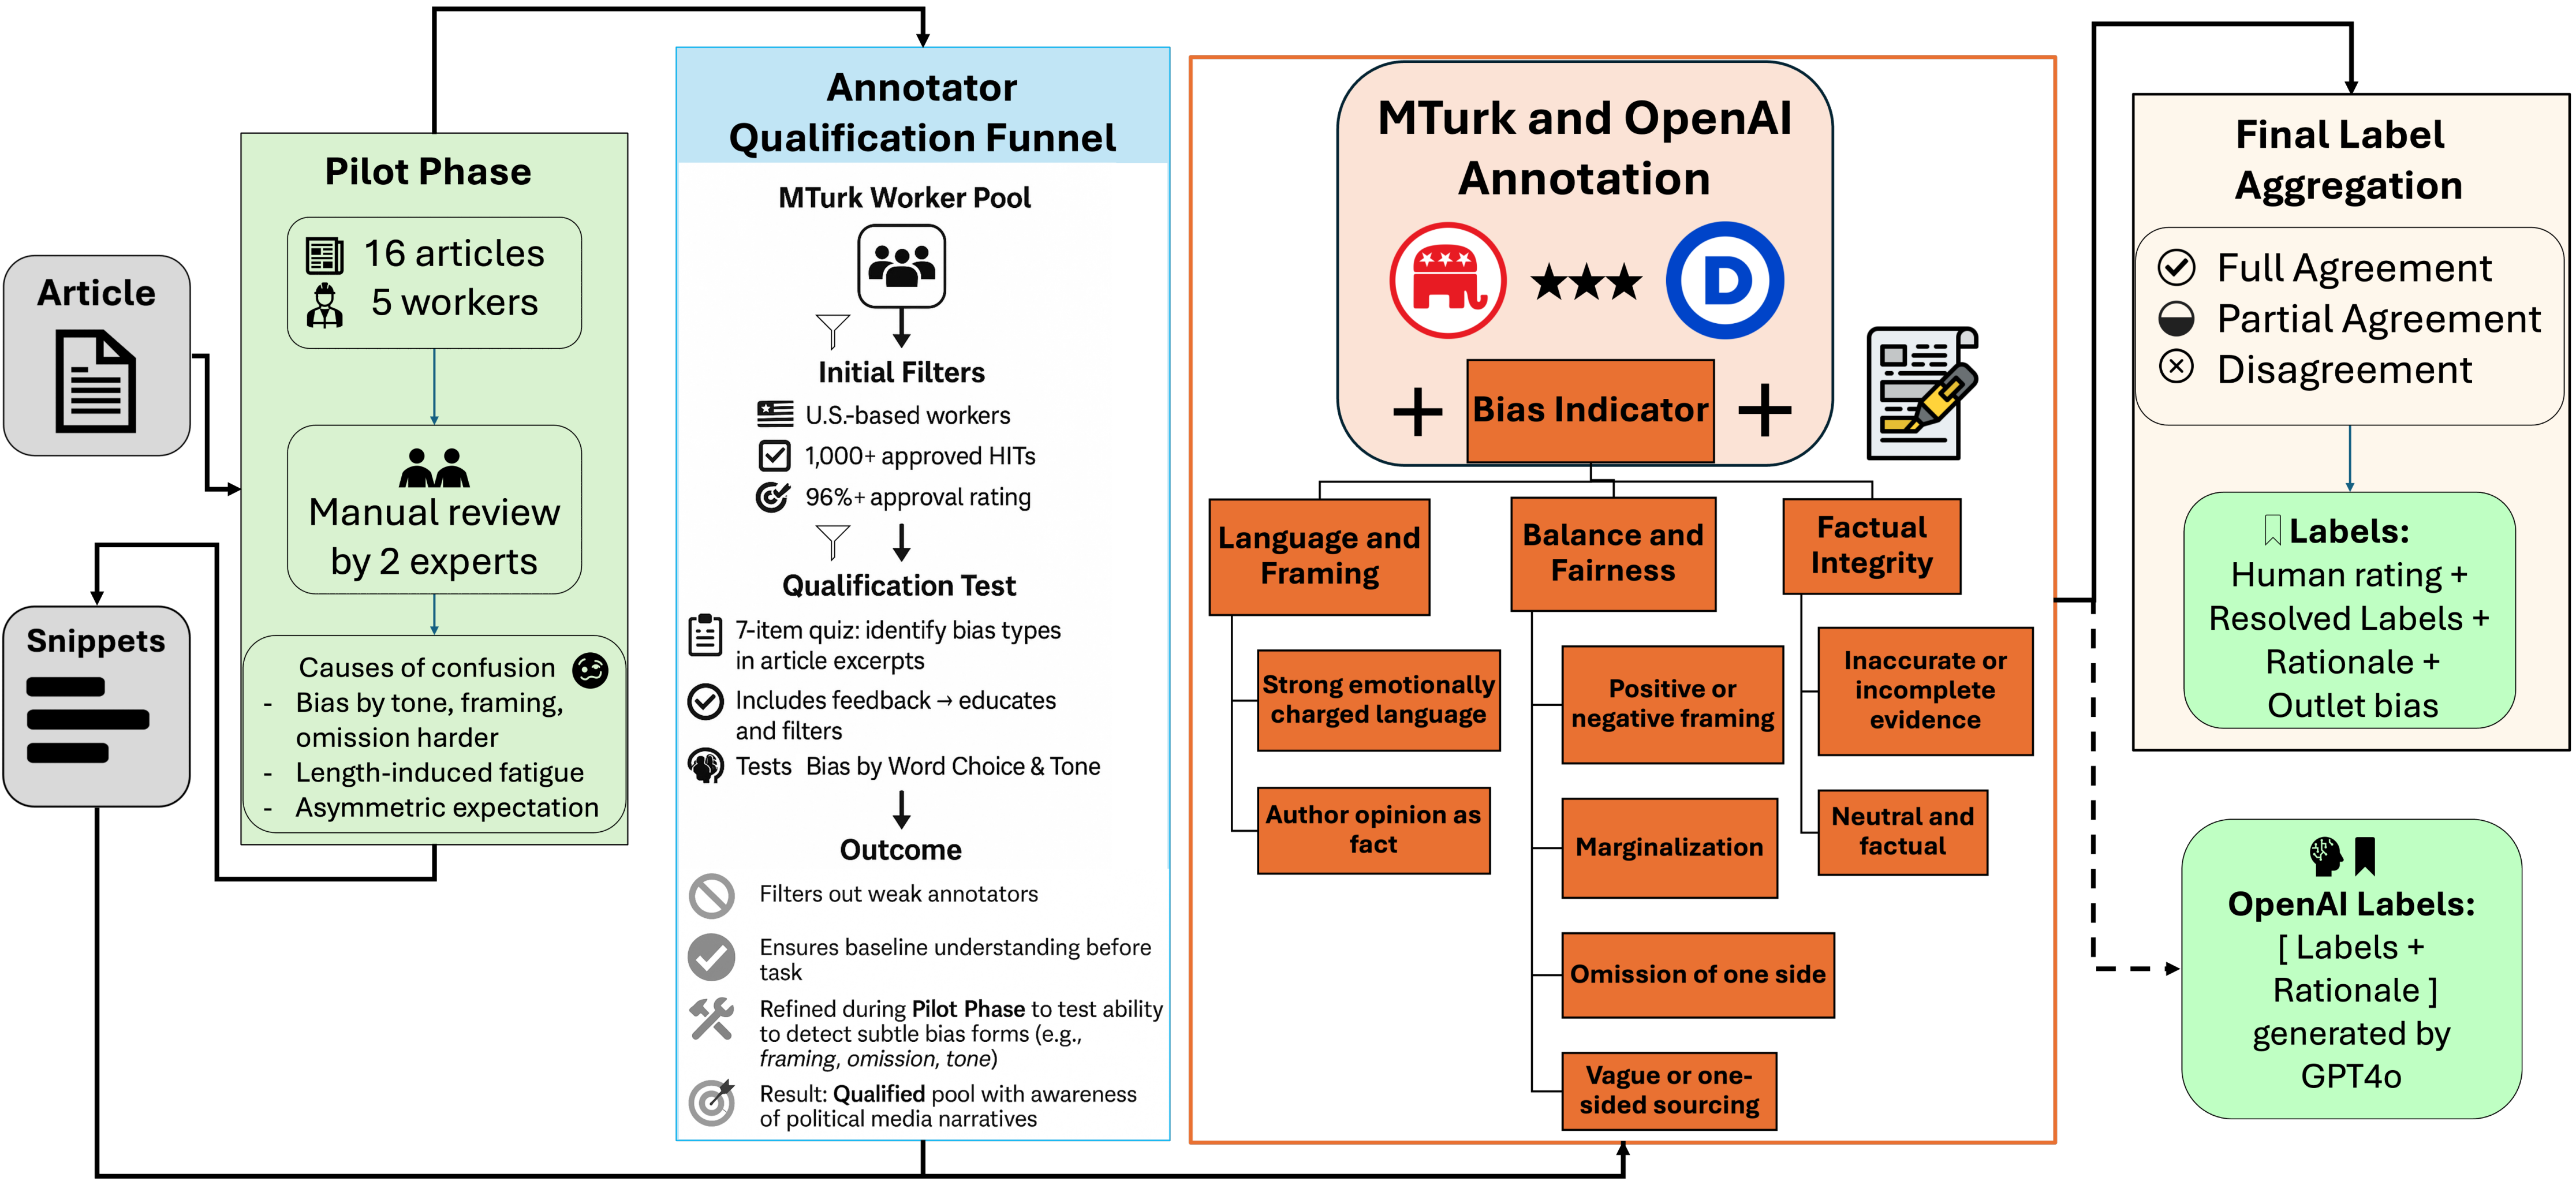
Article

Snippets

Pilot Phase

16 articles
5 workers

Manual review by 2 experts

Causes of confusion
- Bias by tone, framing, omission harder
- Length-induced fatigue
- Asymmetric expectation

Annotator Qualification Funnel

MTurk Worker Pool

Initial Filters
U.S.-based workers
1,000+ approved HITs
96%+ approval rating

Qualification Test
7-item quiz: identify bias types in article excerpts
Includes feedback → educates and filters
Tests Bias by Word Choice & Tone

Outcome
Filters out weak annotators
Ensures baseline understanding before task
Refined during **Pilot Phase** to test ability to detect subtle bias forms (e.g., *framing, omission, tone*)
Result: **Qualified** pool with awareness of political media narratives

MTurk and OpenAI Annotation

D

+ Bias Indicator +

Language and Framing
Strong emotionally charged language
Author opinion as fact

Balance and Fairness
Positive or negative framing
Marginalization
Omission of one side
Vague or one-sided sourcing

Factual Integrity
Inaccurate or incomplete evidence
Neutral and factual

Final Label Aggregation

Full Agreement
Partial Agreement
Disagreement

Labels:
Human rating + Resolved Labels + Rationale + Outlet bias

OpenAI Labels:
[ Labels + Rationale ] generated by GPT4o